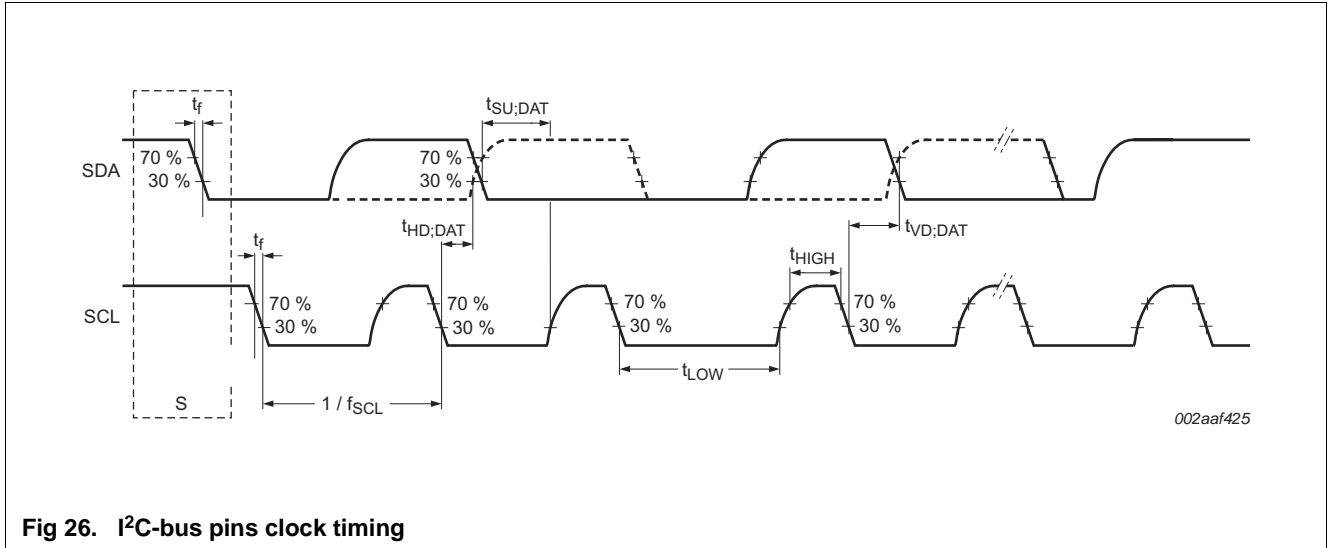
$t_f$

$t_{SU;DAT}$

SDA

70 %

30 %

70 %

30 %

$t_{HD;DAT}$

$t_{VD;DAT}$

$t_f$

$t_{HIGH}$

SCL

70 %

30 %

70 %

30 %

70 %

30 %

70 %

30 %

$t_{LOW}$

S

$1 / f_{SCL}$

002aaf425

Fig 26. I$^2$C-bus pins clock timing